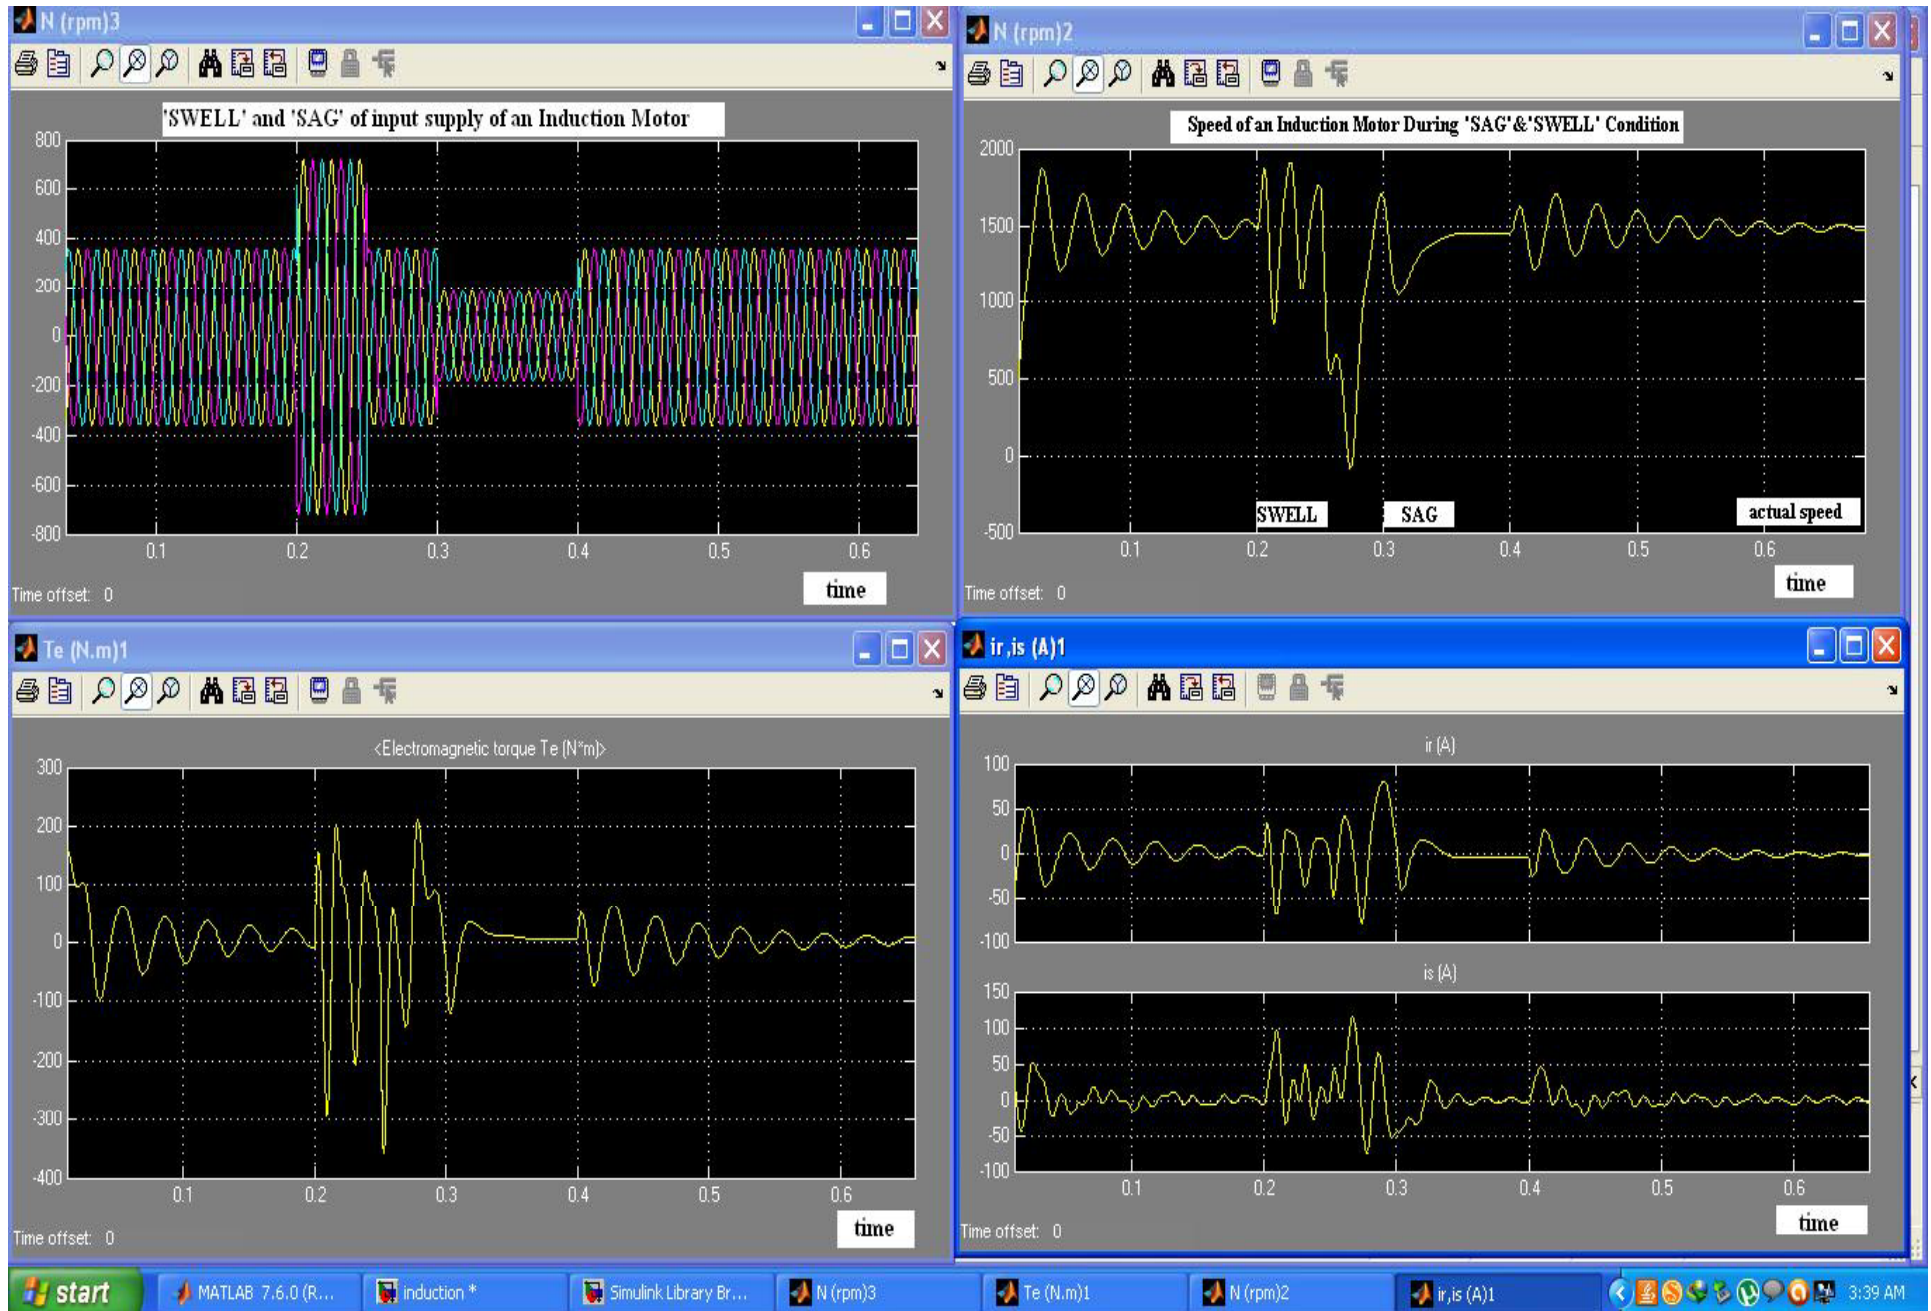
N (rpm)3

'SWELL' and 'SAG' of input supply of an Induction Motor

800
600
400
200
0
-200
-400
-600
-800
0.1
0.2
0.3
0.4
0.5
0.6

Time offset: 0

time

N (rpm)2

Speed of an Induction Motor During 'SAG'&'SWELL' Condition

2000
1500
1000
500
0
-500
0.1
0.2
0.3
0.4
0.5
0.6

SWELL
SAG
actual speed

Time offset: 0

time

Te (N.m)1

<Electromagnetic torque Te (N*m)>

300
200
100
0
-100
-200
-300
-400
0.1
0.2
0.3
0.4
0.5
0.6

Time offset: 0

time

ir,is (A)1

ir (A)

100
50
0
-50
-100

is (A)

150
100
50
0
-50
-100
0.1
0.2
0.3
0.4
0.5
0.6

Time offset: 0

time

start
MATLAB 7.6.0 (R...
induction *
Simulink Library Br...
N (rpm)3
Te (N.m)1
N (rpm)2
ir,is (A)1
3:39 AM